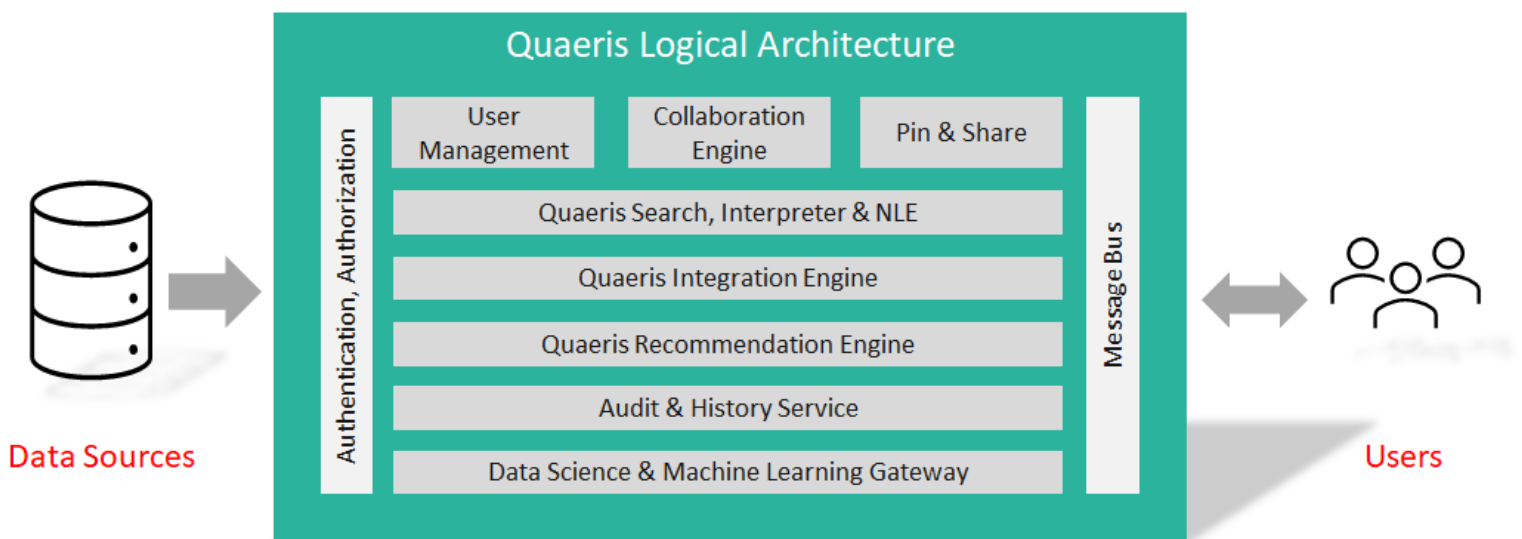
Quaeris Logical Architecture

Authentication, Authorization

User Management

Collaboration Engine

Pin & Share

Quaeris Search, Interpreter & NLE

Quaeris Integration Engine

Quaeris Recommendation Engine

Audit & History Service

Data Science & Machine Learning Gateway

Message Bus

Data Sources

Users